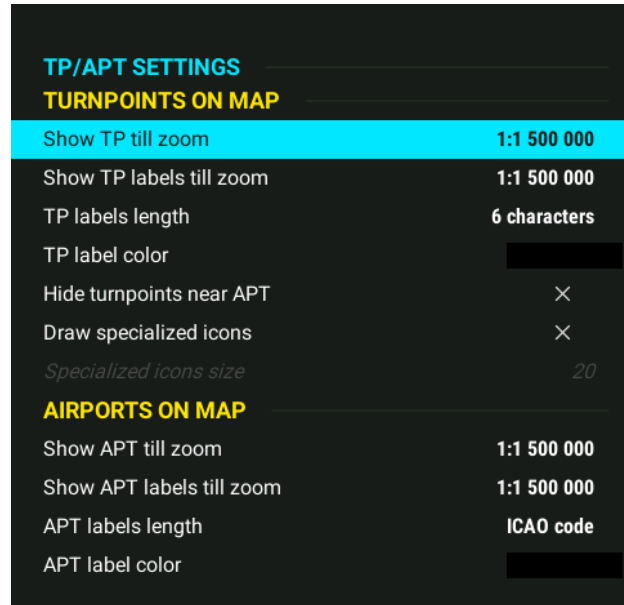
TP/APT SETTINGS
TURNPOINTS ON MAP

Show TP till zoom 1:1 500 000
Show TP labels till zoom 1:1 500 000
TP labels length 6 characters
TP label color
Hide turnpoints near APT ×
Draw specialized icons ×
Specialized icons size 20

AIRPORTS ON MAP

Show APT till zoom 1:1 500 000
Show APT labels till zoom 1:1 500 000
APT labels length ICAO code
APT label color